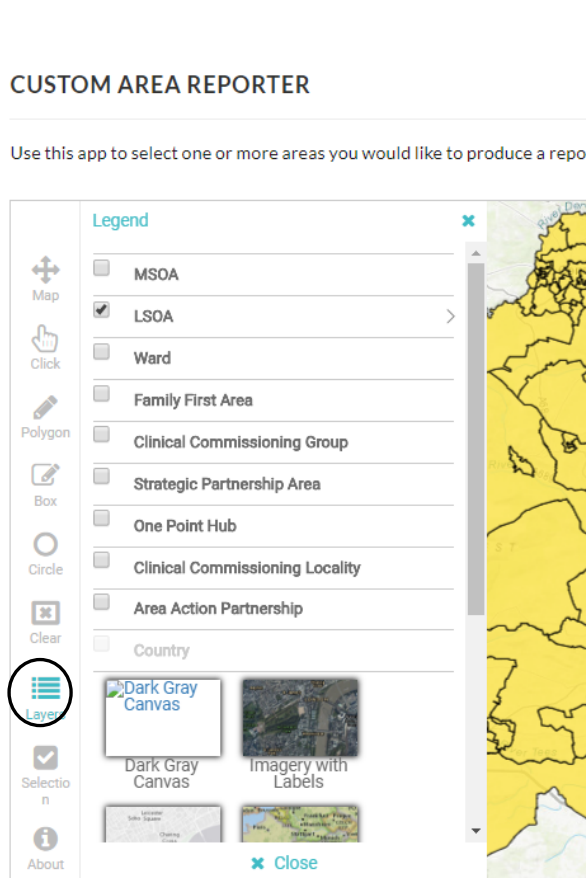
CUSTOM AREA REPORTER

Use this app to select one or more areas you would like to produce a repo

Map
Click
Polygon
Box
Circle
Clear
Layers
Selection
About

Legend ×

MSOA
LSOA
Ward
Family First Area
Clinical Commissioning Group
Strategic Partnership Area
One Point Hub
Clinical Commissioning Locality
Area Action Partnership
Country

Dark Gray Canvas
Dark Gray Canvas
Imagery with Labels

× Close